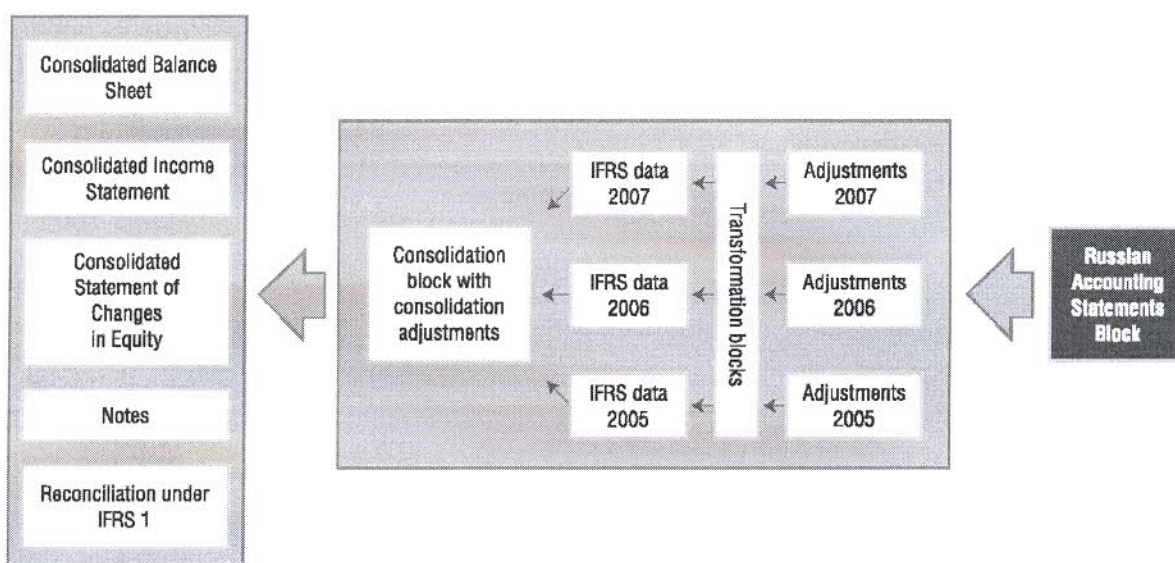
Consolidated Balance Sheet

Consolidated Income Statement

Consolidated Statement of Changes in Equity

Notes

Reconciliation under IFRS 1

Consolidation block with consolidation adjustments

IFRS data 2007

IFRS data 2006

IFRS data 2005

Transformation blocks

Adjustments 2007

Adjustments 2006

Adjustments 2005

Russian Accounting Statements Block